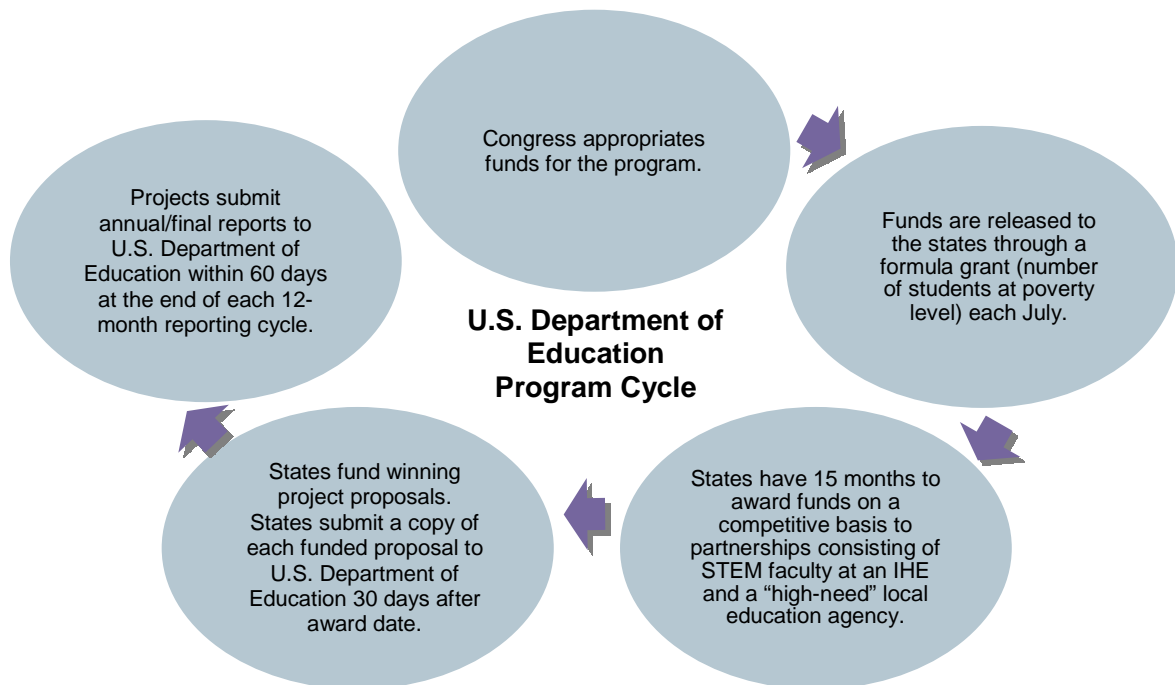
Congress appropriates funds for the program.

Funds are released to the states through a formula grant (number of students at poverty level) each July.

States have 15 months to award funds on a competitive basis to partnerships consisting of STEM faculty at an IHE and a "high-need" local education agency.

States fund winning project proposals. States submit a copy of each funded proposal to U.S. Department of Education 30 days after award date.

Projects submit annual/final reports to U.S. Department of Education within 60 days at the end of each 12-month reporting cycle.

U.S. Department of Education Program Cycle